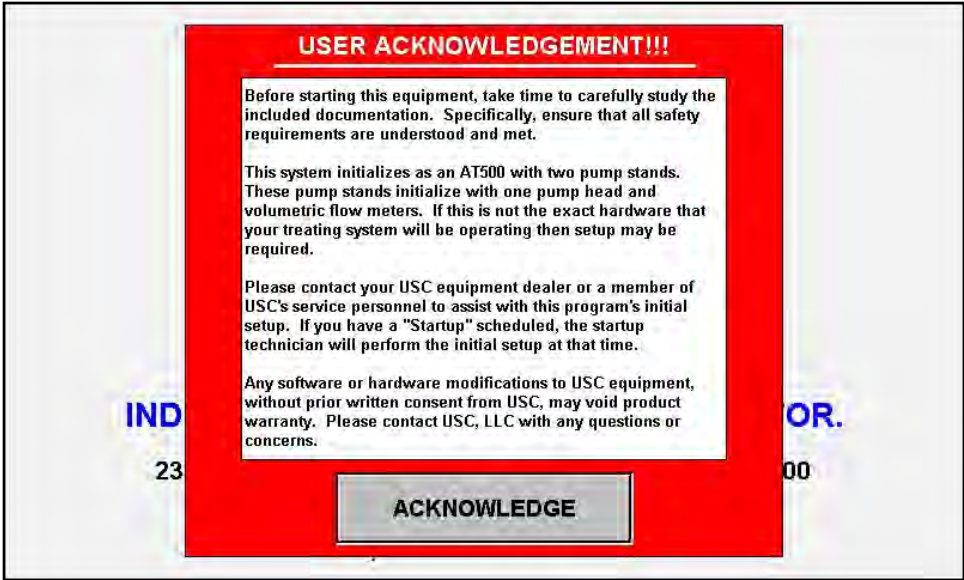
USER ACKNOWLEDGEMENT!!!

Before starting this equipment, take time to carefully study the included documentation. Specifically, ensure that all safety requirements are understood and met.

This system initializes as an AT500 with two pump stands. These pump stands initialize with one pump head and volumetric flow meters. If this is not the exact hardware that your treating system will be operating then setup may be required.

Please contact your USC equipment dealer or a member of USC's service personnel to assist with this program's initial setup. If you have a "Startup" scheduled, the startup technician will perform the initial setup at that time.

Any software or hardware modifications to USC equipment, without prior written consent from USC, may void product warranty. Please contact USC, LLC with any questions or concerns.

ACKNOWLEDGE

IND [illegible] OR.

23 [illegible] 00